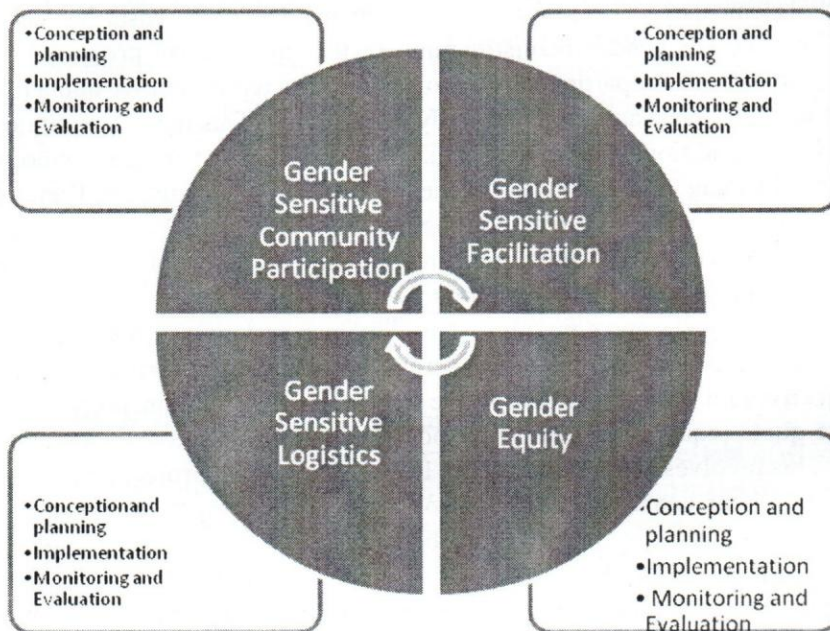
•Conception and planning
•Implementation
•Monitoring and Evaluation

•Conception and planning
•Implementation
•Monitoring and Evaluation

Gender Sensitive Community Participation

Gender Sensitive Facilitation

Gender Sensitive Logistics

Gender Equity

•Conceptionand planning
•Implementation
•Monitoring and Evaluation

•Conception and planning
•Implementation
• Monitoring and Evaluation